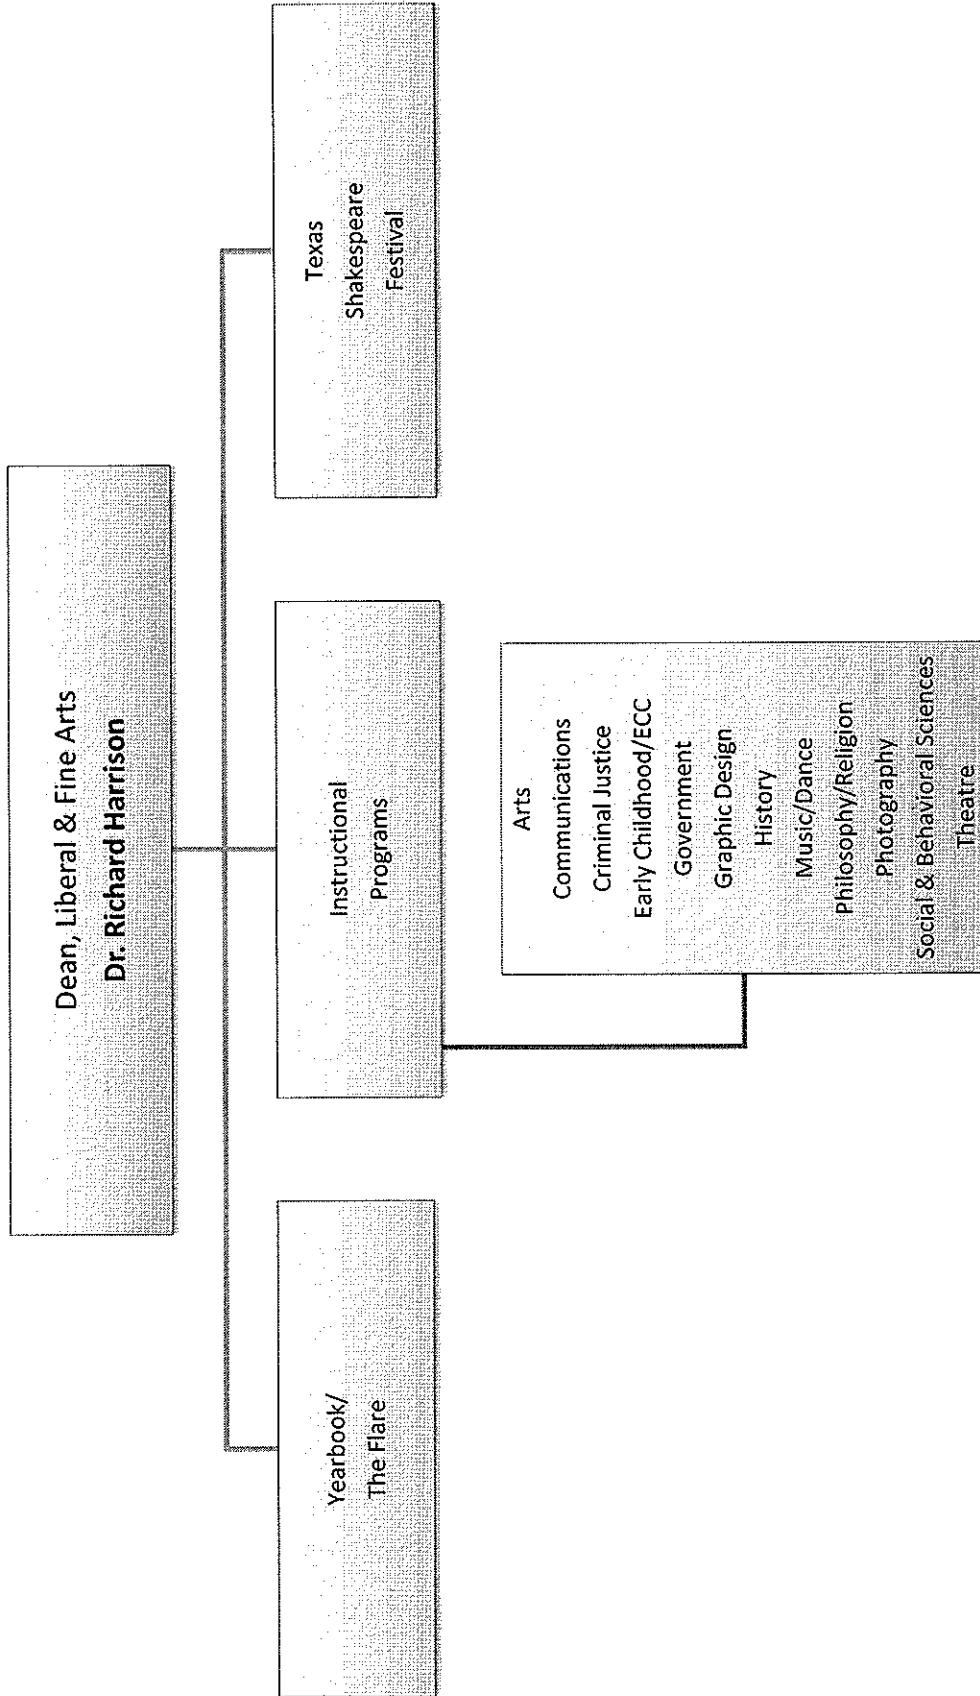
Dean, Liberal & Fine Arts
**Dr. Richard Harrison**

Yearbook/
The Flare

Instructional
Programs

Texas
Shakespeare
Festival

Arts
Communications
Criminal Justice
Early Childhood/ECC
Government
Graphic Design
History
Music/Dance
Philosophy/Religion
Photography
Social & Behavioral Sciences
Theatre